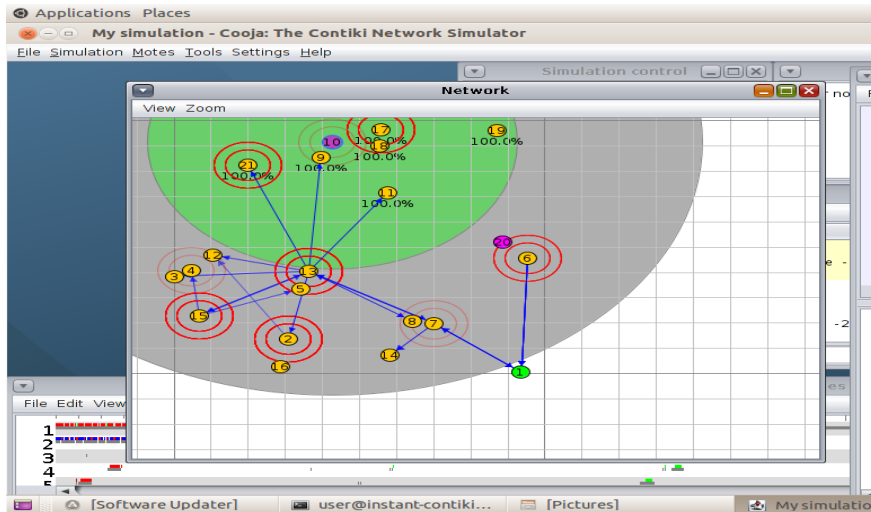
Applications Places

My simulation - Cooja: The Contiki Network Simulator

File Simulation Motes Tools Settings Help

Simulation control

no

Network

View Zoom

17
100.0%
18
100.0%
10
9
100.0%
19
100.0%
21
100.0%
11
100.0%
20
6
12
4
3
13
5
15
8
7
2
14
16
1

e -

-2

File Edit View

1
2
3
4
5

es

[Software Updater]
user@instant-contiki...
[Pictures]
My simulatio